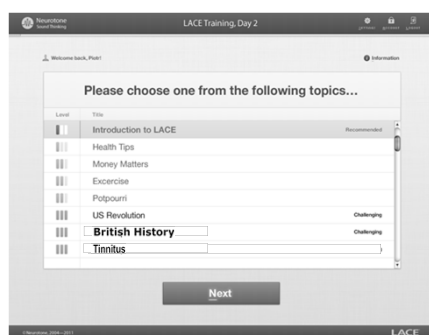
Neurotone Sound Thinking

LACE Training, Day 2

Welcome back, Piotr!

Information

Please choose one from the following topics...

| Level | Title | |
|---|---|---|
| | Introduction to LACE | Recommended |
| | Health Tips | |
| | Money Matters | |
| | Excercise | |
| | Potpourri | |
| | US Revolution | Challenging |
| | British History | Challenging |
| | Tinnitus | |

Next

© Neurotone, 2004—2011

LACE